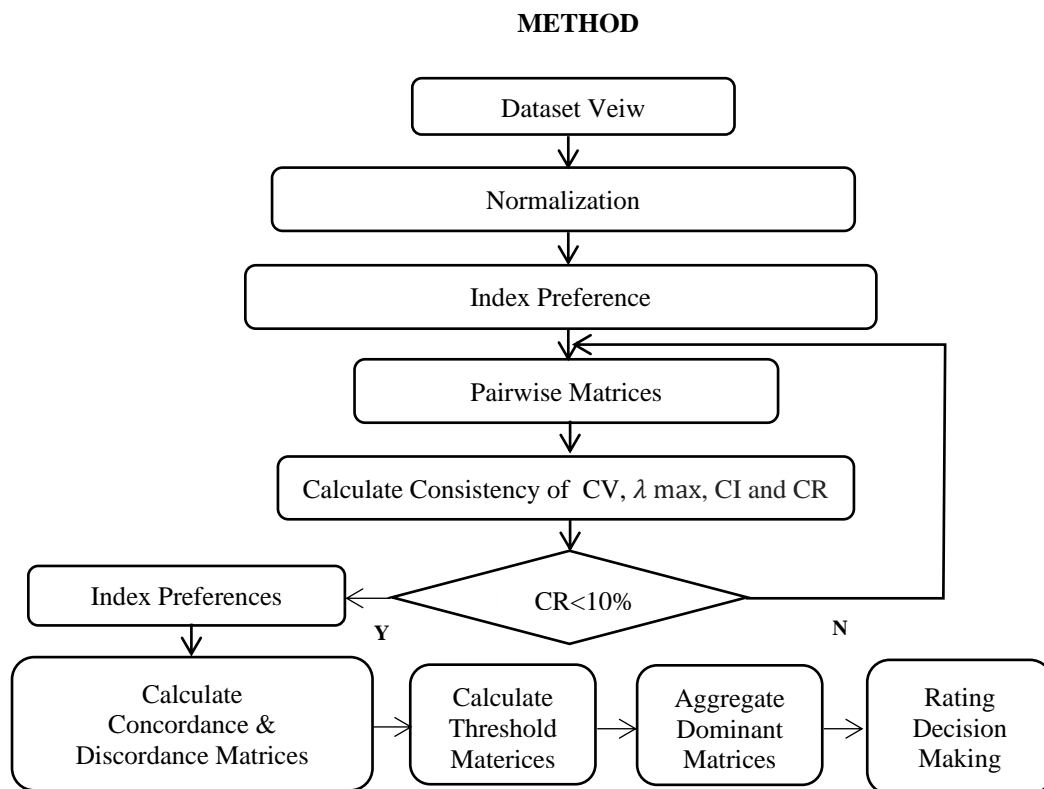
METHOD

Dataset Veiw

Normalization

Index Preference

Pairwise Matrices

Calculate Consistency of CV, $\lambda$ max, CI and CR

CR<10%

Index Preferences

Y

N

Calculate Concordance & Discordance Matrices

Calculate Threshold Materices

Aggregate Dominant Matrices

Rating Decision Making